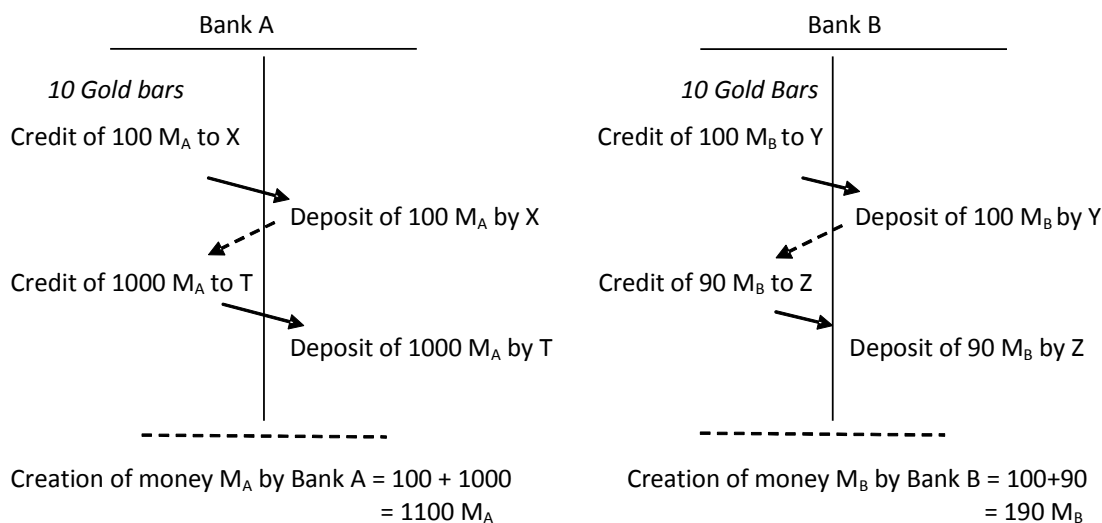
Bank A

10 Gold bars

Credit of 100 $M_A$ to X

Deposit of 100 $M_A$ by X

Credit of 1000 $M_A$ to T

Deposit of 1000 $M_A$ by T

Creation of money $M_A$ by Bank A = 100 + 1000 = 1100 $M_A$

Bank B

10 Gold Bars

Credit of 100 $M_B$ to Y

Deposit of 100 $M_B$ by Y

Credit of 90 $M_B$ to Z

Deposit of 90 $M_B$ by Z

Creation of money $M_B$ by Bank B = 100+90 = 190 $M_B$